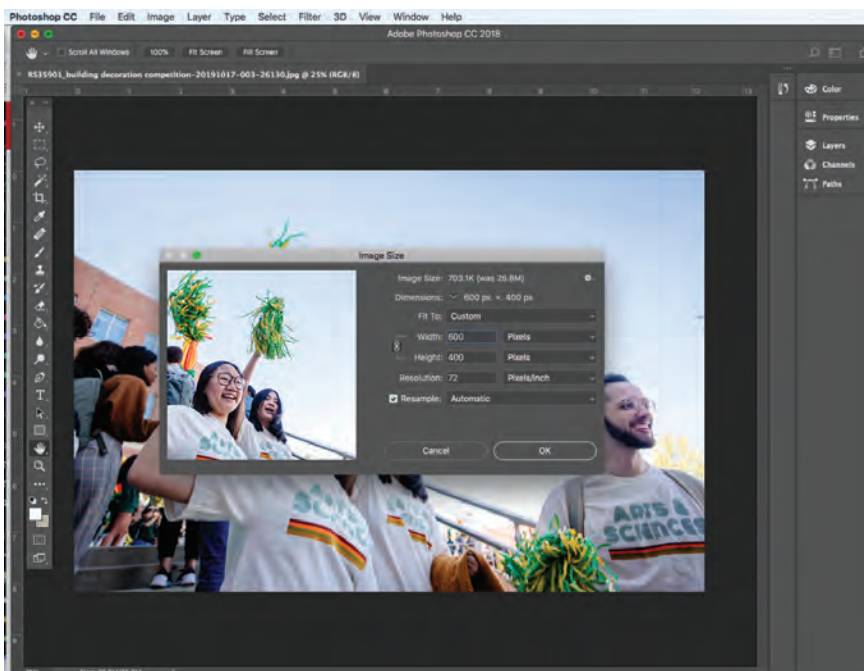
Photoshop CC File Edit Image Layer Type Select Filter 3D View Window Help

Adobe Photoshop CC 2018

Scroll All Windows 100% Fit Screen Fill Screen

RS35901_building decoration competition-20191017-003-26130.jpg @ 25% (RGB/8)

Color

Properties

Layers

Channels

Paths

Image Size

Image Size: 703.1K (was 26.8M)

Dimensions: 600 px × 400 px

Fit To: Custom

Width: 600 Pixels

Height: 400 Pixels

Resolution: 72 Pixels/Inch

Resample: Automatic

Cancel

OK

ARTS & SCIENCES